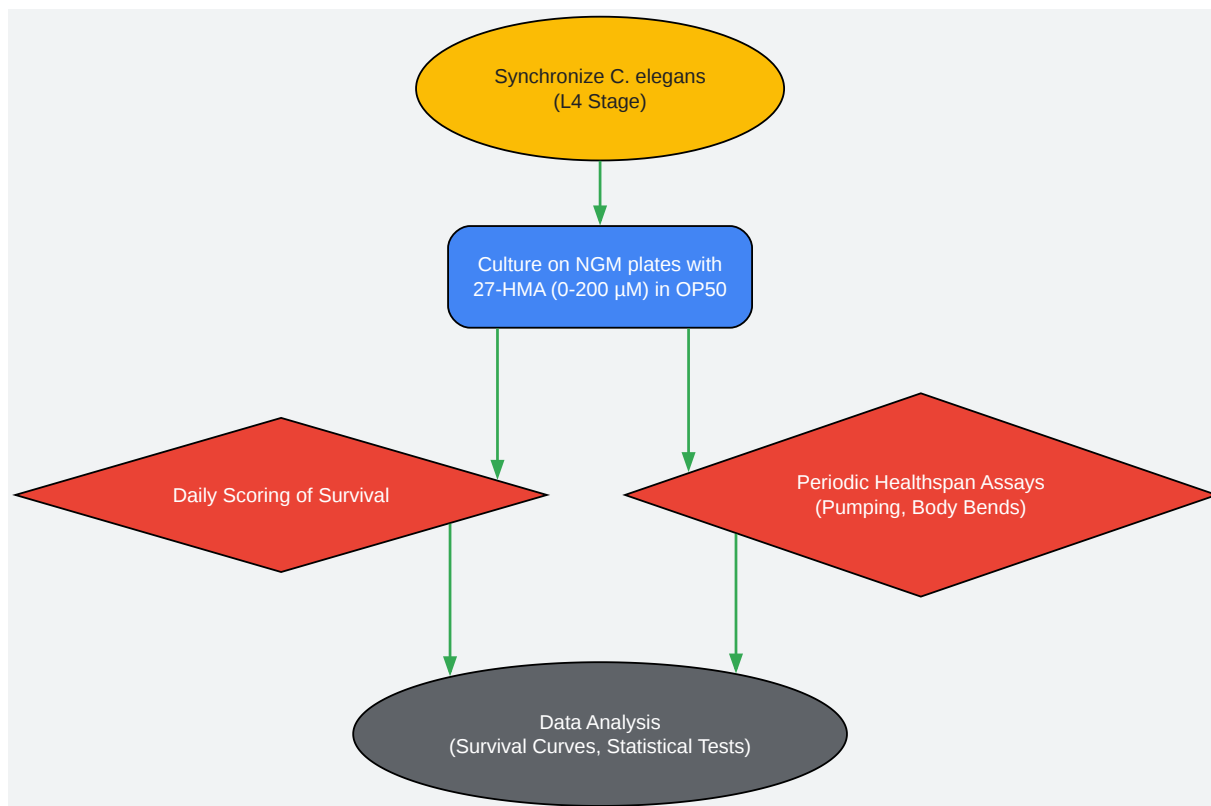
Synchronize C. elegans
(L4 Stage)

Culture on NGM plates with 27-HMA (0-200 μM) in OP50

Daily Scoring of Survival

Periodic Healthspan Assays
(Pumping, Body Bends)

Data Analysis
(Survival Curves, Statistical Tests)